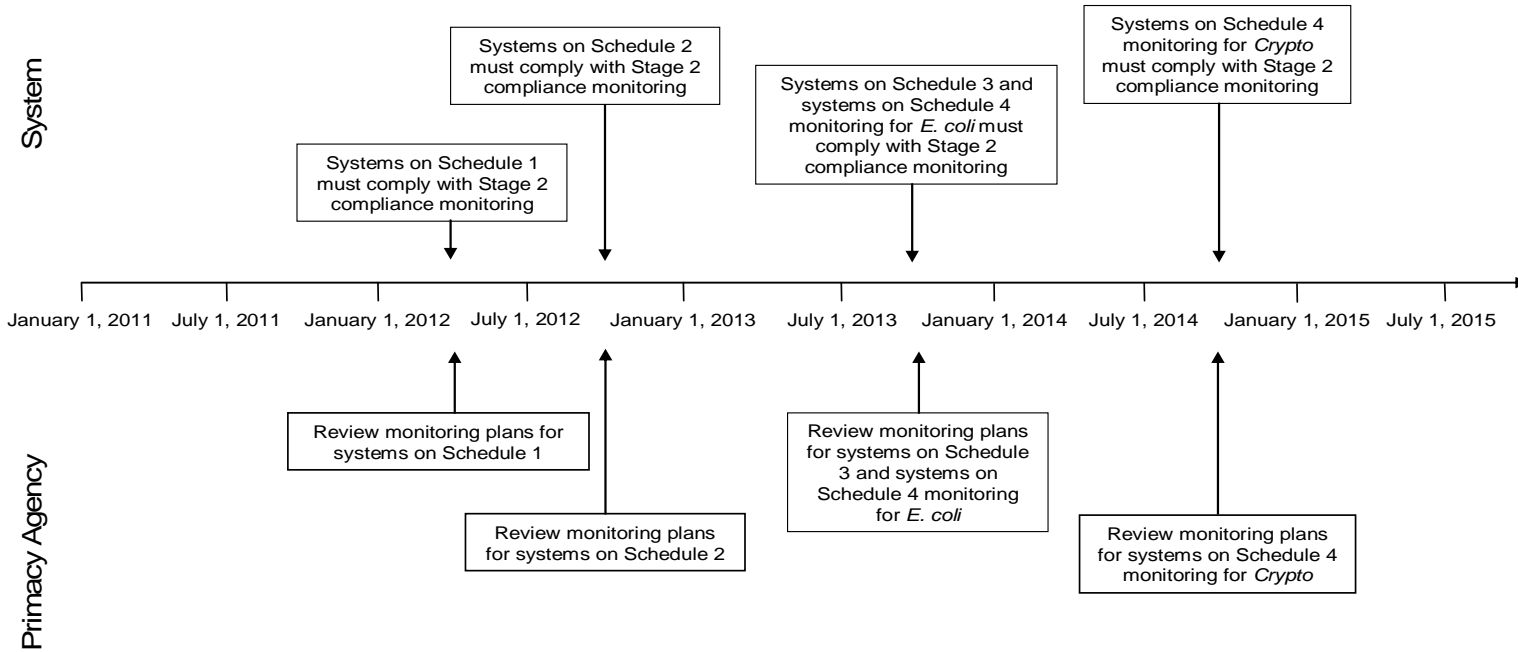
System

Systems on Schedule 1 must comply with Stage 2 compliance monitoring

Systems on Schedule 2 must comply with Stage 2 compliance monitoring

Systems on Schedule 3 and systems on Schedule 4 monitoring for E. coli must comply with Stage 2 compliance monitoring

Systems on Schedule 4 monitoring for Crypto must comply with Stage 2 compliance monitoring

January 1, 2011 July 1, 2011 January 1, 2012 July 1, 2012 January 1, 2013 July 1, 2013 January 1, 2014 July 1, 2014 January 1, 2015 July 1, 2015

Primacy Agency

Review monitoring plans for systems on Schedule 1

Review monitoring plans for systems on Schedule 2

Review monitoring plans for systems on Schedule 3 and systems on Schedule 4 monitoring for E. coli

Review monitoring plans for systems on Schedule 4 monitoring for Crypto